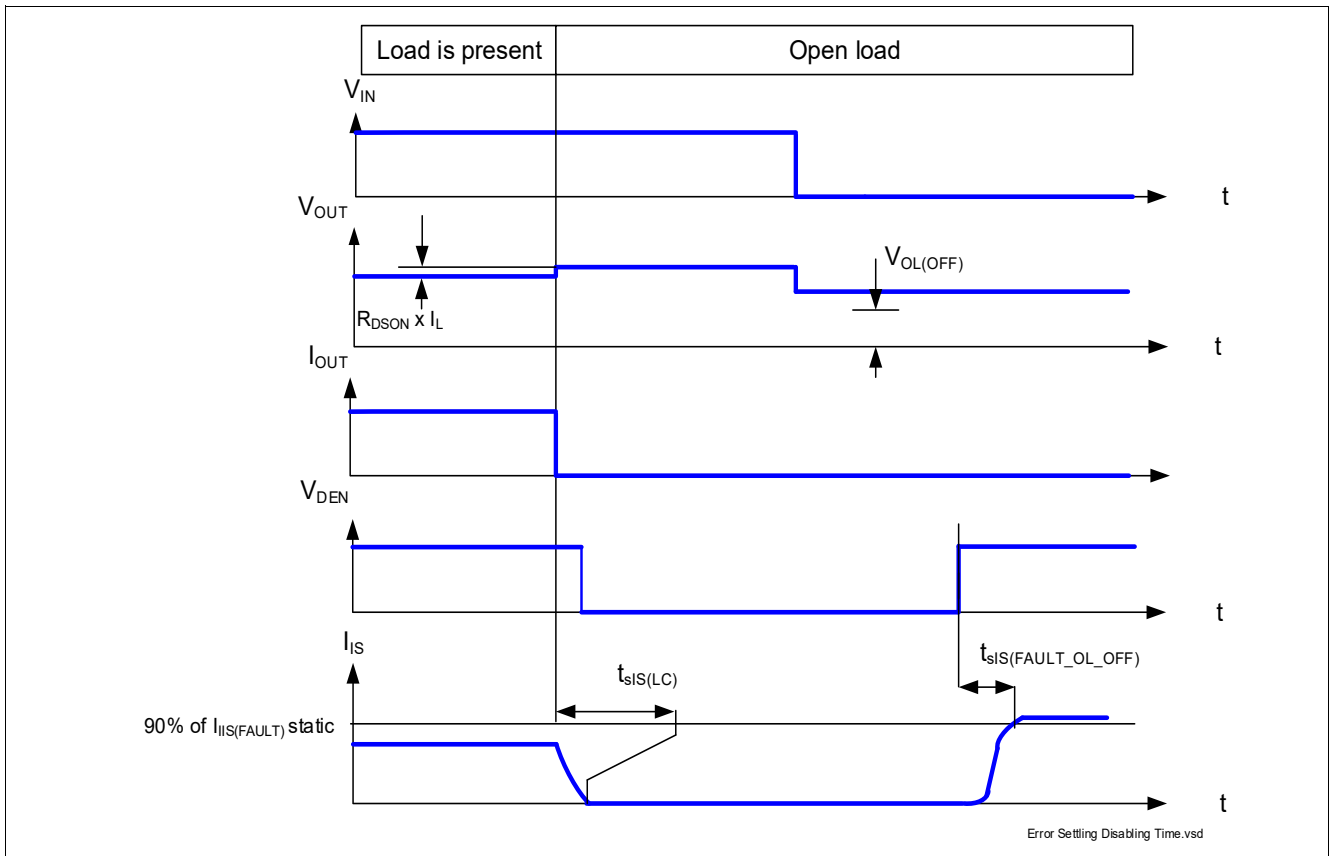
| Load is present | Open load |
|---|---|

$V_{IN}$

t

$V_{OUT}$

$V_{OL(OFF)}$

$R_{DSON}$ x $I_L$

t

$I_{OUT}$

$V_{DEN}$

t

$I_{IS}$

$t_{sIS(LC)}$

$t_{sIS(FAULT\_OL\_OFF)}$

90% of $I_{IIS(FAULT)}$ static

t

Error Settling Disabling Time.vsd